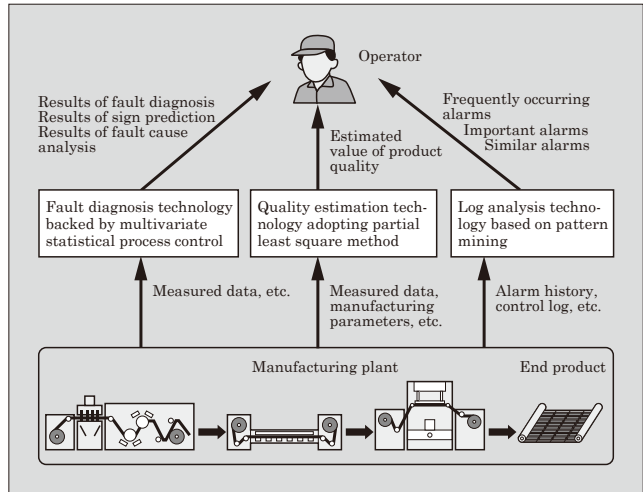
Operator

Results of fault diagnosis
Results of sign prediction
Results of fault cause analysis

Estimated value of product quality

Frequently occurring alarms
Important alarms
Similar alarms

Fault diagnosis technology backed by multivariate statistical process control

Quality estimation technology adopting partial least square method

Log analysis technology based on pattern mining

Measured data, etc.

Measured data, manufacturing parameters, etc.

Alarm history, control log, etc.

Manufacturing plant

End product